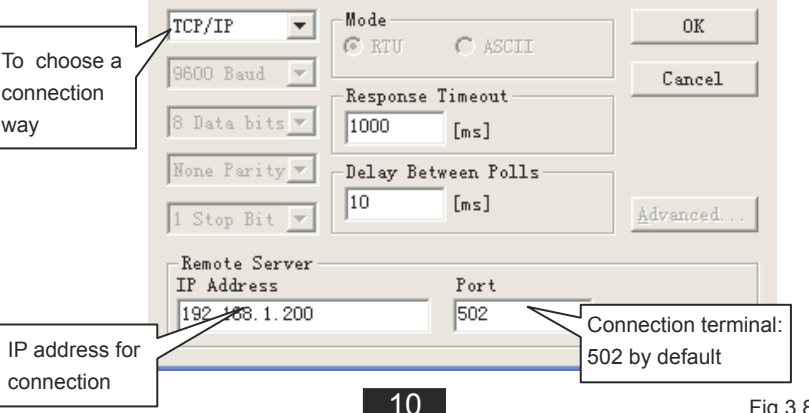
TCP/IP

To choose a connection way

9600 Baud

8 Data bits

None Parity

1 Stop Bit

Mode
RTU
ASCII

Response Timeout
1000
[ms]

Delay Between Polls
10
[ms]

OK

Cancel

Advanced...

Remote Server
IP Address
192.168.1.200
Port
502

Connection terminal: 502 by default

IP address for connection

10

Fig 3.8